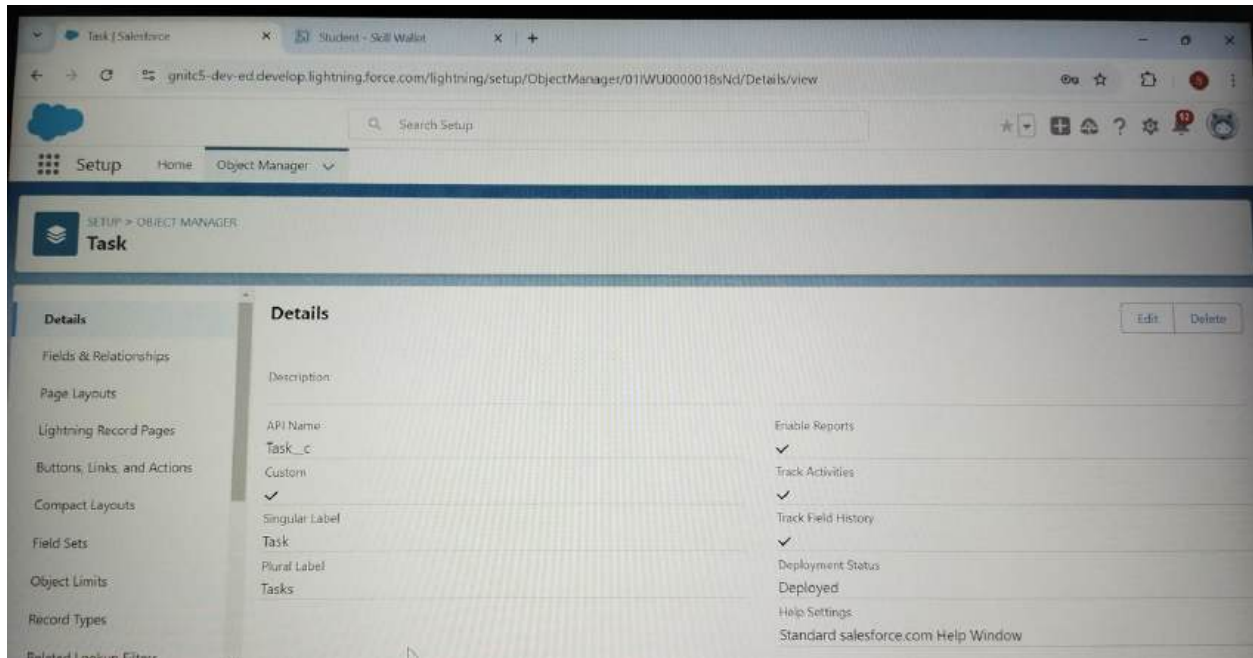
Task | Salesforce
Student - Skill Wallet
gnitc5-dev-ed.develop.lightning.force.com/lightning/setup/ObjectManager/01IWU0000018sNd/Details/view

Search Setup

Setup Home Object Manager

SETUP > OBJECT MANAGER
Task

Details
Fields & Relationships
Page Layouts
Lightning Record Pages
Buttons, Links, and Actions
Compact Layouts
Field Sets
Object Limits
Record Types
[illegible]

Details

Edit Delete

Description

API Name
Task__c

Custom
✓

Singular Label
Task

Plural Label
Tasks

Enable Reports
✓

Track Activities
✓

Track Field History
✓

Deployment Status
Deployed

Help Settings
Standard salesforce.com Help Window